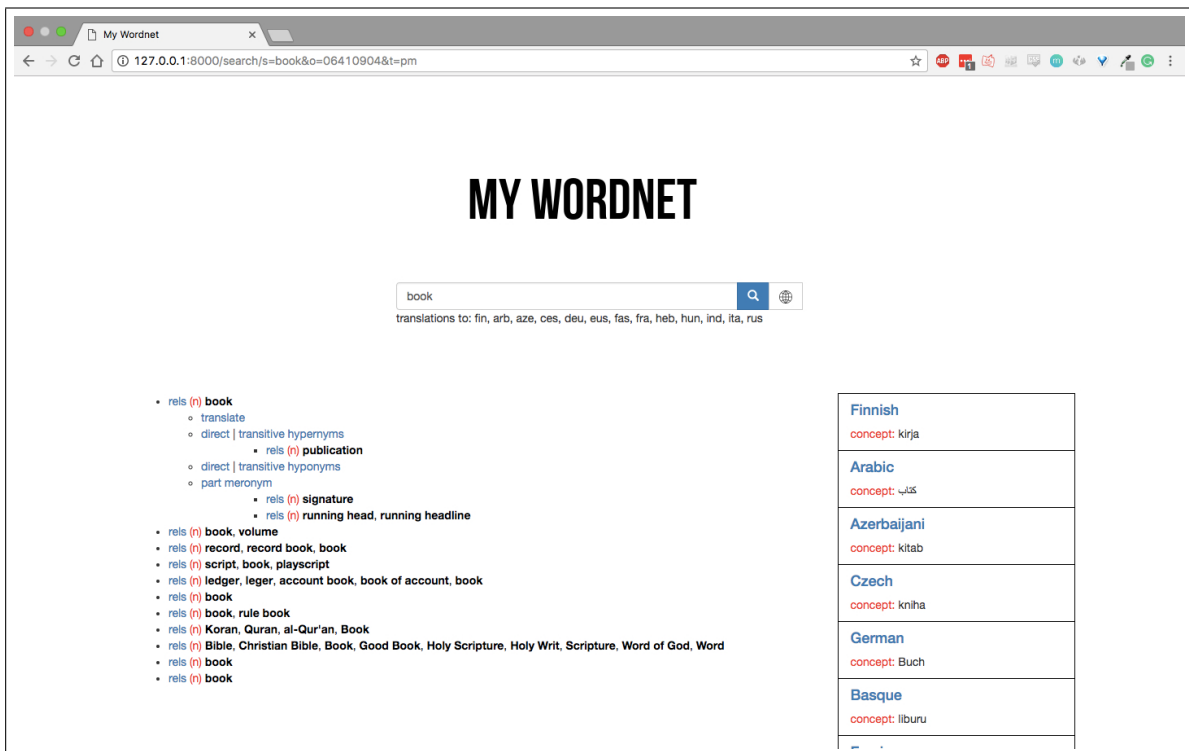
My Wordnet

127.0.0.1:8000/search/s=book&o=06410904&t=pm

MY WORDNET

book

translations to: fin, arb, aze, ces, deu, eus, fas, fra, heb, hun, ind, ita, rus

- rels (n) book
  - translate
  - direct | transitive hypernyms
    - rels (n) publication
  - direct | transitive hyponyms
  - part meronym
    - rels (n) signature
    - rels (n) running head, running headline
- rels (n) book, volume
- rels (n) record, record book, book
- rels (n) script, book, playscript
- rels (n) ledger, leger, account book, book of account, book
- rels (n) book
- rels (n) book, rule book
- rels (n) Koran, Quran, al-Qur'an, Book
- rels (n) Bible, Christian Bible, Book, Good Book, Holy Scripture, Holy Writ, Scripture, Word of God, Word
- rels (n) book
- rels (n) book

Finnish
concept: kirja

Arabic
concept: كتاب

Azerbaijani
concept: kitab

Czech
concept: kniha

German
concept: Buch

Basque
concept: liburu

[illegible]